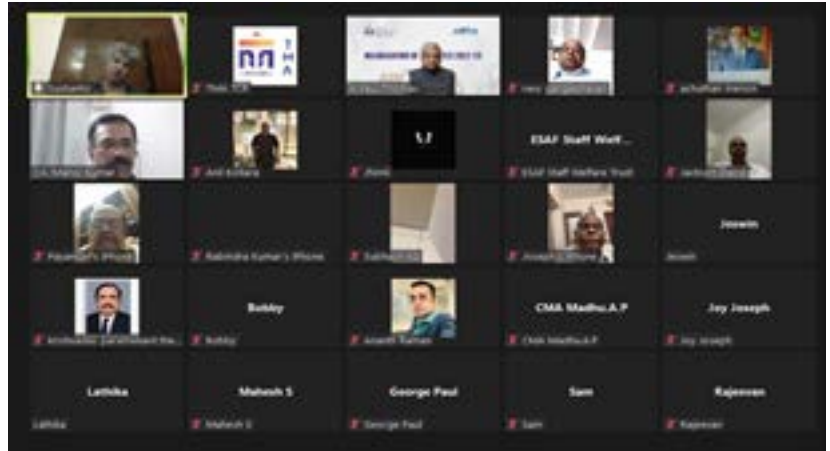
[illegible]

Thiais TFA

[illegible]

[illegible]

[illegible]

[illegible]

Anil Kottara

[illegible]

ESAF Staff Welf...

ESAF Staff Welfare Trust

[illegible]

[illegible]'s iPhone

Rabindra Kumar's iPhone

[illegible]

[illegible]

Jeswin

Jeswin

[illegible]

Bobby

Bobby

Ananth Raman

CMA Madhu.A.P

CMA Madhu.A.P

Joy Joseph

Joy Joseph

Lathika

Lathika

Mahesh S

Mahesh S

George Paul

George Paul

Sam

Sam

Rajeevan

Rajeevan